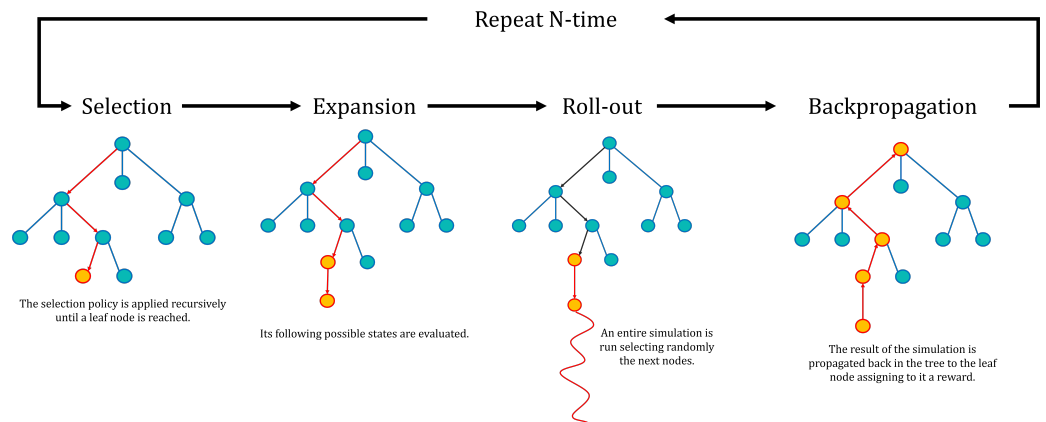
Repeat N-time

Selection

Expansion

Roll-out

Backpropagation

The selection policy is applied recursively until a leaf node is reached.

Its following possible states are evaluated.

An entire simulation is run selecting randomly the next nodes.

The result of the simulation is propagated back in the tree to the leaf node assigning to it a reward.